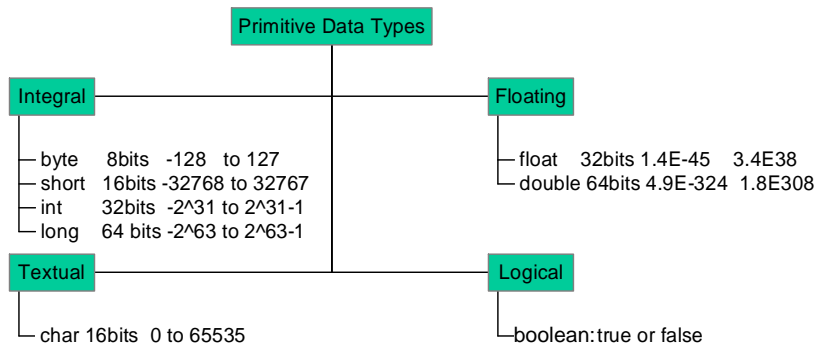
Primitive Data Types

Integral

byte 8bits -128 to 127
short 16bits -32768 to 32767
int 32bits -2^31 to 2^31-1
long 64 bits -2^63 to 2^63-1

Floating

float 32bits 1.4E-45 3.4E38
double 64bits 4.9E-324 1.8E308

Textual

char 16bits 0 to 65535

Logical

boolean: true or false